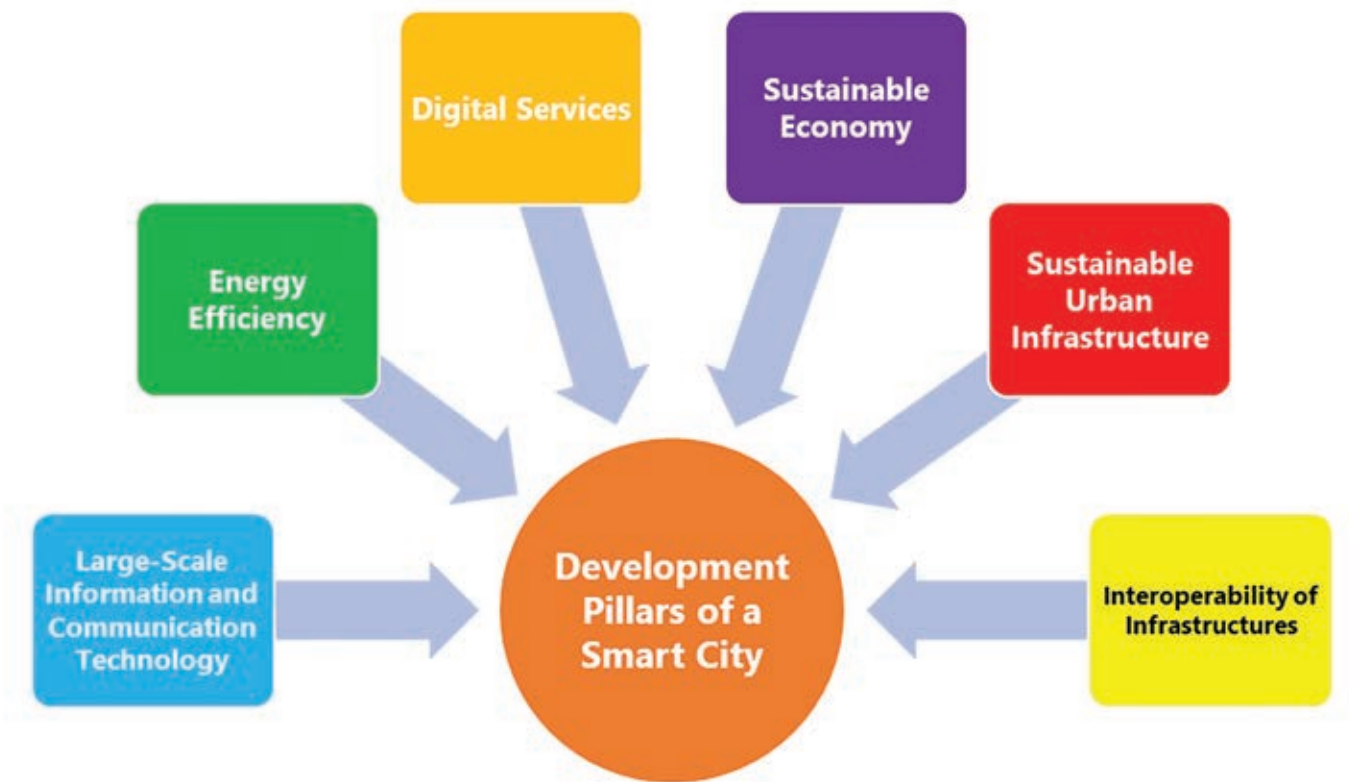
Digital Services

Sustainable Economy

Energy Efficiency

Sustainable Urban Infrastructure

Large-Scale Information and Communication Technology

Development Pillars of a Smart City

Interoperability of Infrastructures